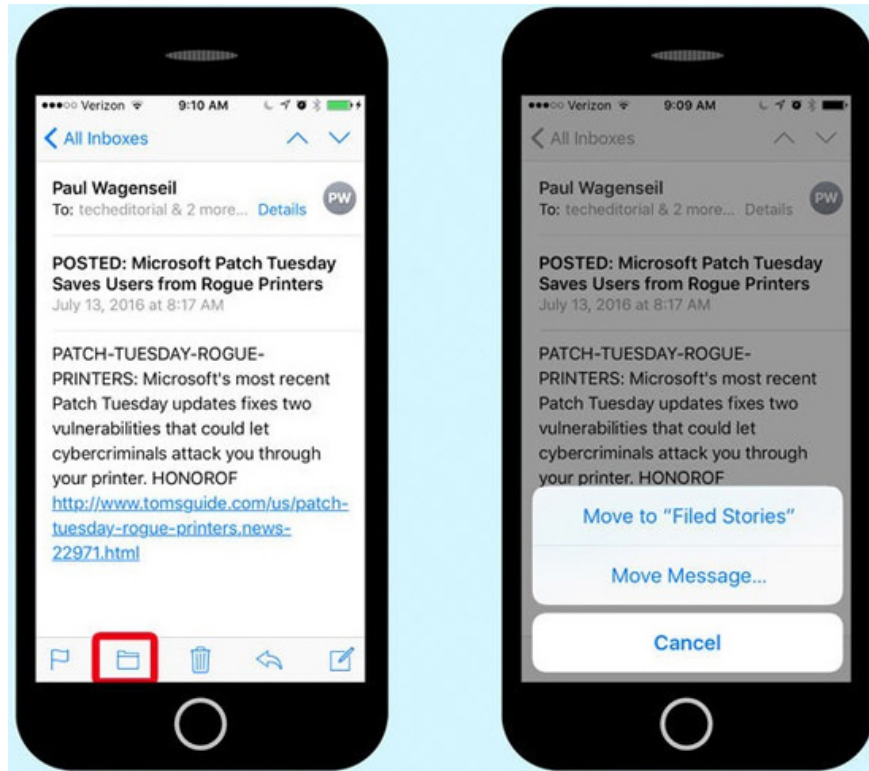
●●●○○ Verizon 9:10 AM

All Inboxes

Paul Wagenseil
To: techeditorial & 2 more... Details

PW

POSTED: Microsoft Patch Tuesday Saves Users from Rogue Printers
July 13, 2016 at 8:17 AM

PATCH-TUESDAY-ROGUE-PRINTERS: Microsoft's most recent Patch Tuesday updates fixes two vulnerabilities that could let cybercriminals attack you through your printer. HONOROF
http://www.tomsguide.com/us/patch-tuesday-rogue-printers.news-22971.html

●●●○○ Verizon 9:09 AM

All Inboxes

Paul Wagenseil
To: techeditorial & 2 more... Details

PW

POSTED: Microsoft Patch Tuesday Saves Users from Rogue Printers
July 13, 2016 at 8:17 AM

PATCH-TUESDAY-ROGUE-PRINTERS: Microsoft's most recent Patch Tuesday updates fixes two vulnerabilities that could let cybercriminals attack you through your printer. HONOROF

Move to "Filed Stories"

Move Message...

Cancel